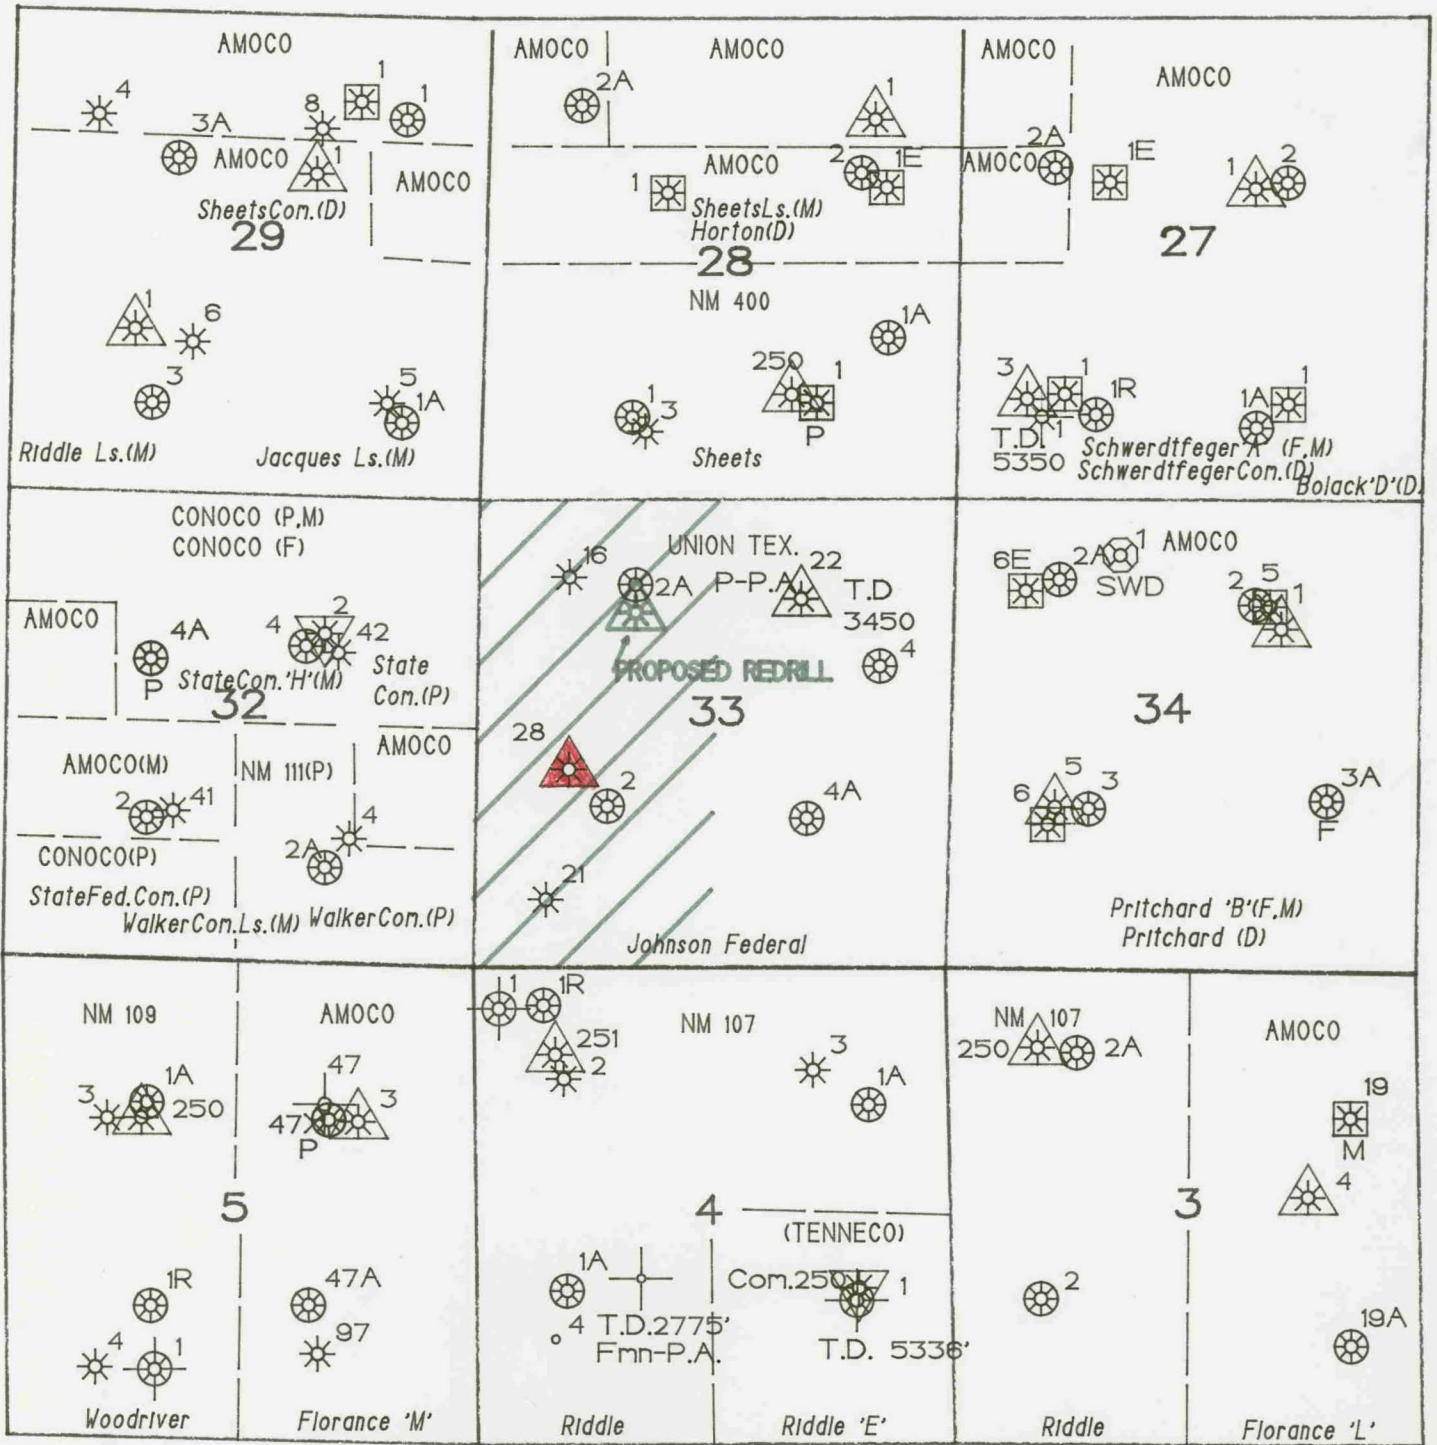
AMOCO
4
3A
8
1
1
AMOCO
1
AMOCO
SheetsCom.(D)
29
1
6
3
5
1A
Riddle Ls.(M)
Jacques Ls.(M)

AMOCO
2A
AMOCO
1
AMOCO
2
1E
1
SheetsLs.(M)
Horton(D)
28
NM 400
1A
250
1
1
3
P
Sheets

AMOCO
AMOCO
2A
AMOCO
1E
1
2
27
3
1
1R
1A
1
T.D.
5350
1
Schwerdtfeger'A' (F,M)
Schwerdtfeger Con.(D)
Bolack'D'(D)

CONOCO (P,M)
CONOCO (F)
AMOCO
4A
4
2
42
P
StateCom.'H'(M)
State
Com.(P)
32
AMOCO(M)
NM 111(P)
AMOCO
2
41
4
CONOCO(P)
2A
StateFed.Com.(P)
WalkerCon.Ls.(M)
WalkerCon.(P)

16
UNION TEX.
2A
P-P.A.
22
T.D
3450
4
PROPOSED REDRILL
33
28
2
4A
21
Johnson Federal

6E
2A
1
AMOCO
SWD
2
5
1
34
6
5
3
3A
F
Pritchard 'B'(F,M)
Pritchard (D)

NM 109
1A
3
250
5
1R
4
1
Woodriver

AMOCO
47
3
47
P
47A
97
Florance 'M'

1
1R
NM 107
251
2
3
1A
4
(TENNECO)
1A
Com.250
1
4
T.D.2775'
Fmn-P.A.
T.D. 5336'
Riddle
Riddle 'E'

NM
107
250
2A
2
Riddle

AMOCO
19
M
3
4
19A
Florance 'L'